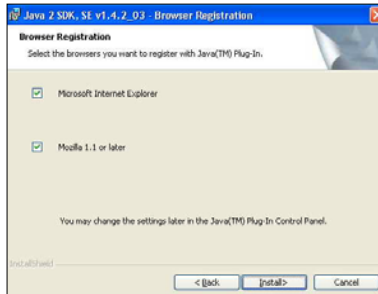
Java 2 SDK, SE v1.4.2_03 - Browser Registration

Browser Registration

Select the browsers you want to register with Java(TM) Plug-In.

Microsoft Internet Explorer

Mozilla 1.1 or later

You may change the settings later in the Java(TM) Plug-In Control Panel.

InstallShield

< Back

Install>

Cancel